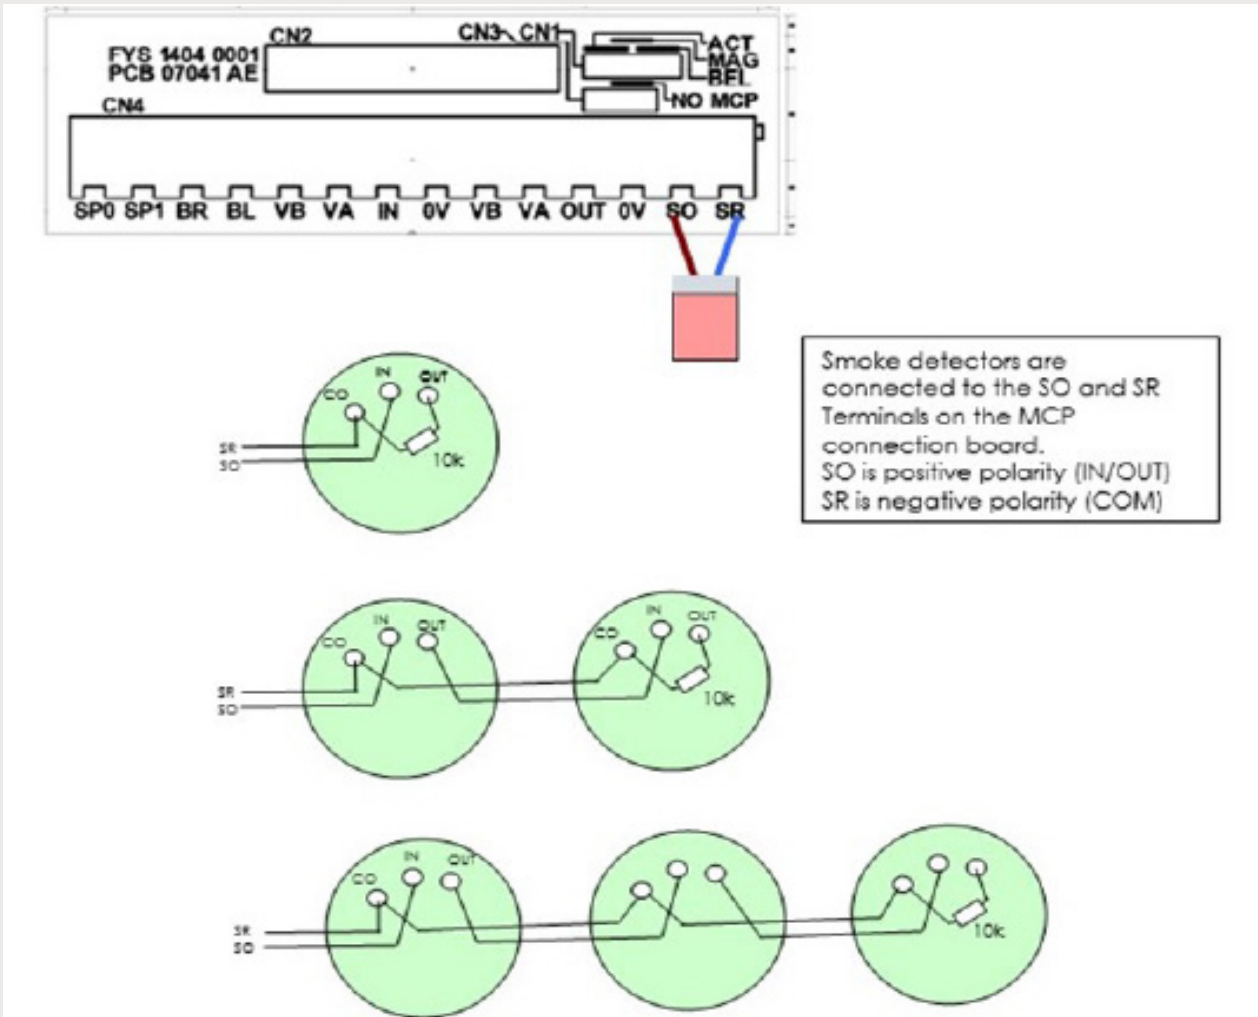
FYS 1404 0001
PCB 07041 AE
CN2
CN3
CN1
ACT
MAG
BFL
NO MCP
CN4
SP0 SP1 BR BL VB VA IN 0V VB VA OUT 0V SO SR

Smoke detectors are connected to the SO and SR Terminals on the MCP connection board.
SO is positive polarity (IN/OUT)
SR is negative polarity (COM)

CO IN OUT
SR
SO
10k

CO IN OUT
SR
SO
CO IN OUT
10k

CO IN OUT
SR
SO
10k